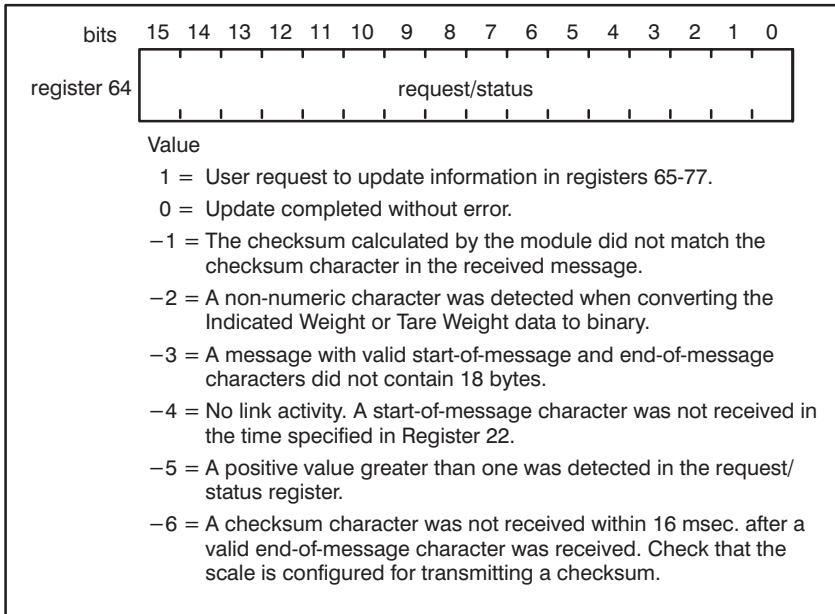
bits 15 14 13 12 11 10 9 8 7 6 5 4 3 2 1 0

register 64 request/status

Value

1 = User request to update information in registers 65-77.

0 = Update completed without error.

−1 = The checksum calculated by the module did not match the checksum character in the received message.

−2 = A non-numeric character was detected when converting the Indicated Weight or Tare Weight data to binary.

−3 = A message with valid start-of-message and end-of-message characters did not contain 18 bytes.

−4 = No link activity. A start-of-message character was not received in the time specified in Register 22.

−5 = A positive value greater than one was detected in the request/status register.

−6 = A checksum character was not received within 16 msec. after a valid end-of-message character was received. Check that the scale is configured for transmitting a checksum.